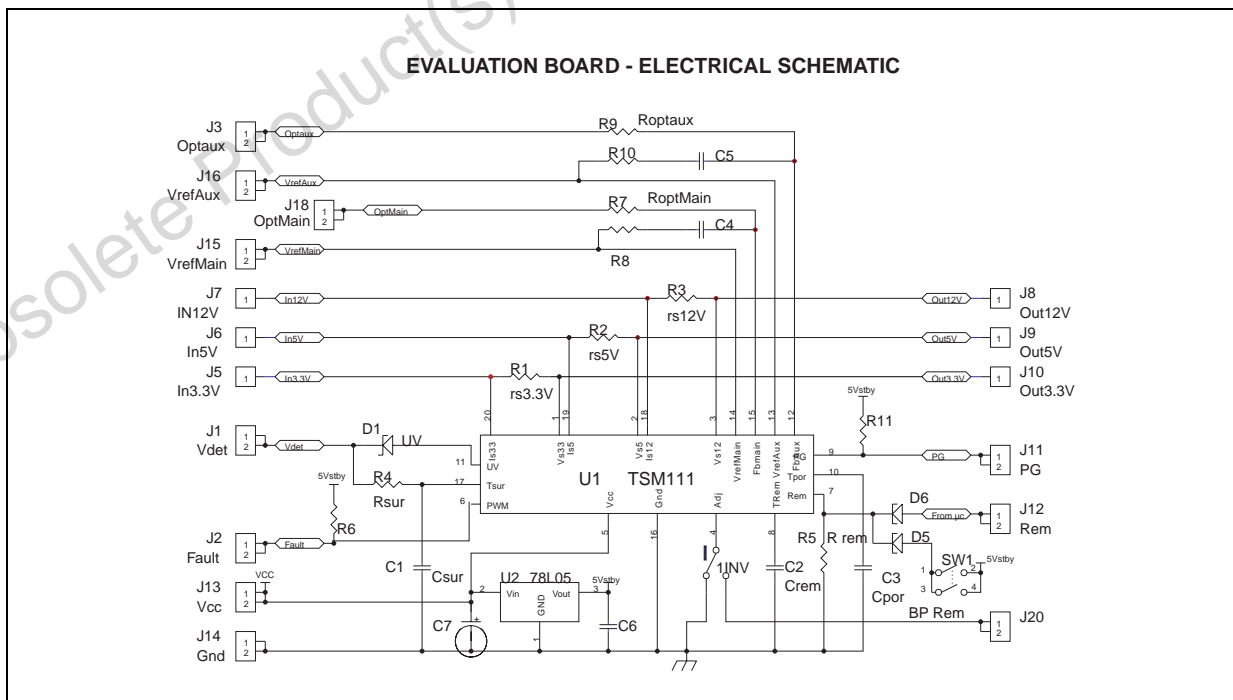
Obsolete Product(s)

EVALUATION BOARD - ELECTRICAL SCHEMATIC

J3 Optaux 1 2 Optaux
R9 Roptaux
R10 C5
J16 VrefAux 1 2 VrefAux
J18 OptMain 1 2 OptMain
R7 RoptMain
J15 VrefMain 1 2 VrefMain
C4
R8
J7 IN12V 1 In12V
R3 rs12V
Out12V 1 J8 Out12V
J6 In5V 1 In5V
R2 rs5V
Out5V 1 J9 Out5V
J5 In3.3V 1 In3.3V
R1 rs3.3V
Out3.3V 1 J10 Out3.3V
5Vstby
R11
20 19 2 18 3 14 15 13 12
Is33 Vs33 Is5 Vs5 Is12 Vs12 VrefMain Fbmain VrefAux FbAux
J1 Vdet 1 2 Vdet
D1 UV
11 UV
R4 Rsur
17 Tsur
6 PWM
5Vstby
R6
U1 TSM111
9 PG
10 Tpor
7 Rem
J11 PG 1 2 PG
D6 From µc
J12 Rem 1 2
R5 R rem
D5
SW1 5Vstby 1 2 3 4
J2 Fault 1 2 Fault
Vcc Gnd Adj TRem
5 16 4 8
C1 Csur
U2 78L05
VCC
J13 Vcc 1 2
2 Vin GND Vout 3 5Vstby
1
C6
I 1INV
C2 Crem
C3 Cpor
BP Rem
J20 1 2
J14 Gnd 1 2
C7